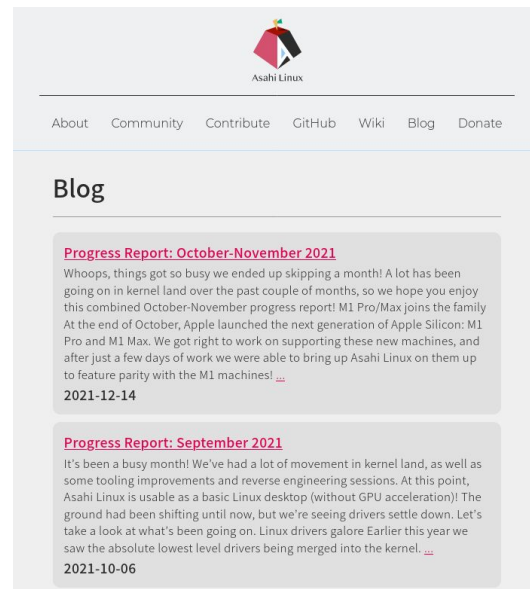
Asahi Linux

About Community Contribute GitHub Wiki Blog Donate

Blog

Progress Report: October-November 2021

Whoops, things got so busy we ended up skipping a month! A lot has been going on in kernel land over the past couple of months, so we hope you enjoy this combined October-November progress report! M1 Pro/Max joins the family At the end of October, Apple launched the next generation of Apple Silicon: M1 Pro and M1 Max. We got right to work on supporting these new machines, and after just a few days of work we were able to bring up Asahi Linux on them up to feature parity with the M1 machines! ...

2021-12-14

Progress Report: September 2021

It's been a busy month! We've had a lot of movement in kernel land, as well as some tooling improvements and reverse engineering sessions. At this point, Asahi Linux is usable as a basic Linux desktop (without GPU acceleration)! The ground had been shifting until now, but we're seeing drivers settle down. Let's take a look at what's been going on. Linux drivers galore Earlier this year we saw the absolute lowest level drivers being merged into the kernel. ...

2021-10-06